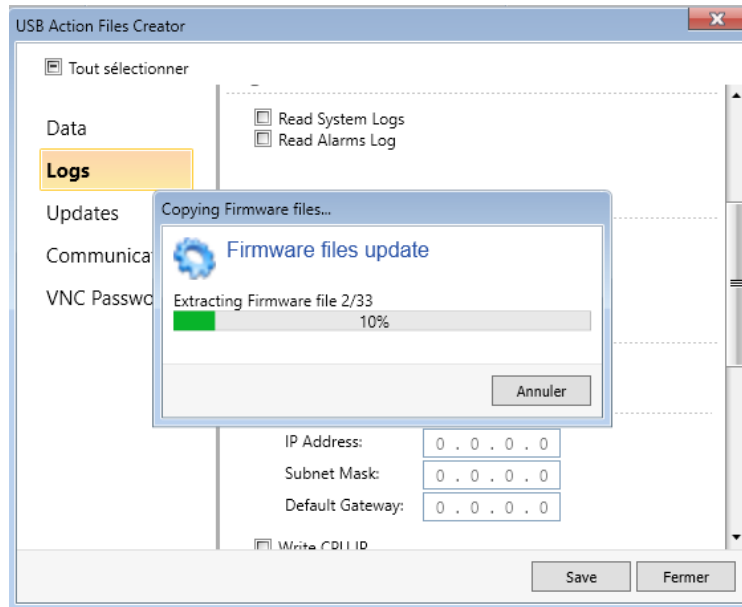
USB Action Files Creator

Tout sélectionner

Data
Logs
Updates
Communicat
VNC Passwo

Read System Logs
Read Alarms Log

Copying Firmware files...

Firmware files update

Extracting Firmware file 2/33
10%

Annuler

IP Address: 0 . 0 . 0 . 0
Subnet Mask: 0 . 0 . 0 . 0
Default Gateway: 0 . 0 . 0 . 0

Write CPU IP

Save
Fermer